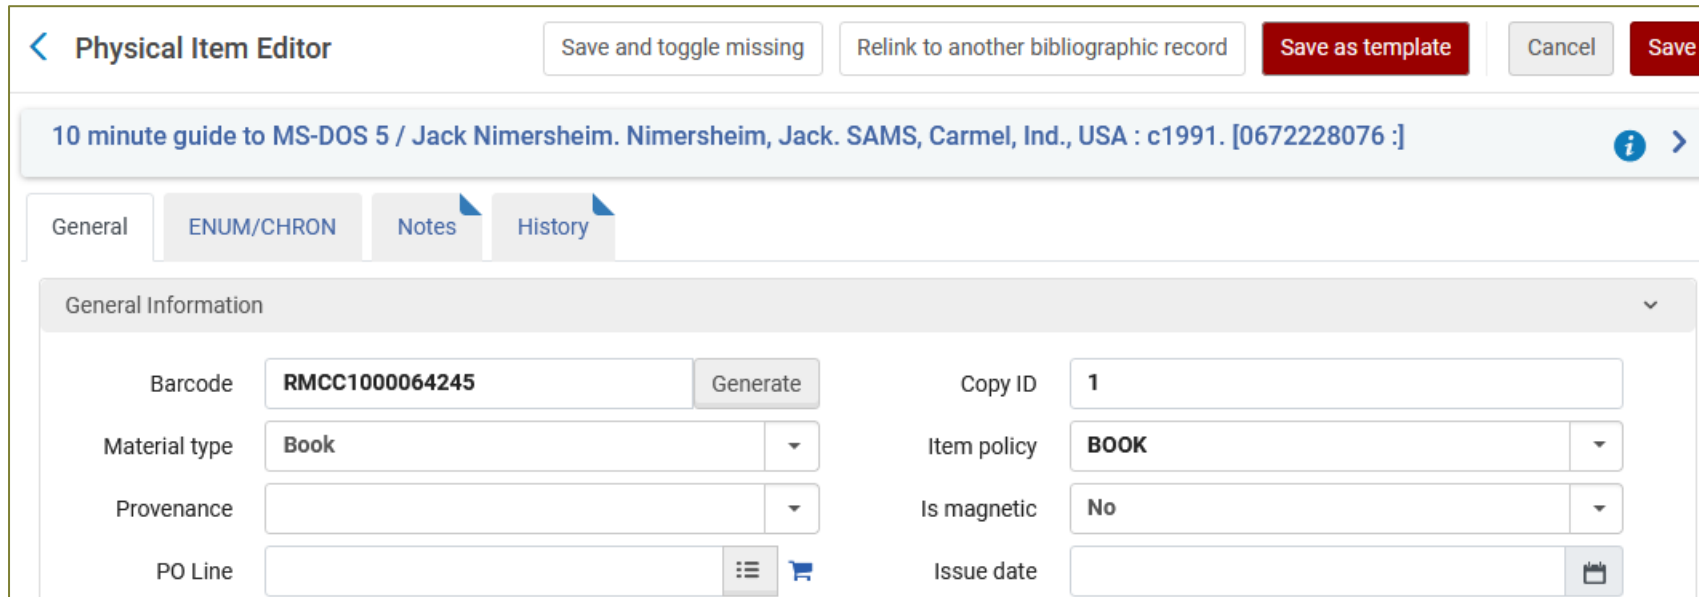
Physical Item Editor

Save and toggle missing

Relink to another bibliographic record

Save as template

Cancel

Save

10 minute guide to MS-DOS 5 / Jack Nimersheim. Nimersheim, Jack. SAMS, Carmel, Ind., USA : c1991. [0672228076 :]

General

ENUM/CHRON

Notes

History

General Information

Barcode RMCC1000064245 Generate

Copy ID 1

Material type Book

Item policy BOOK

Provenance

Is magnetic No

PO Line

Issue date